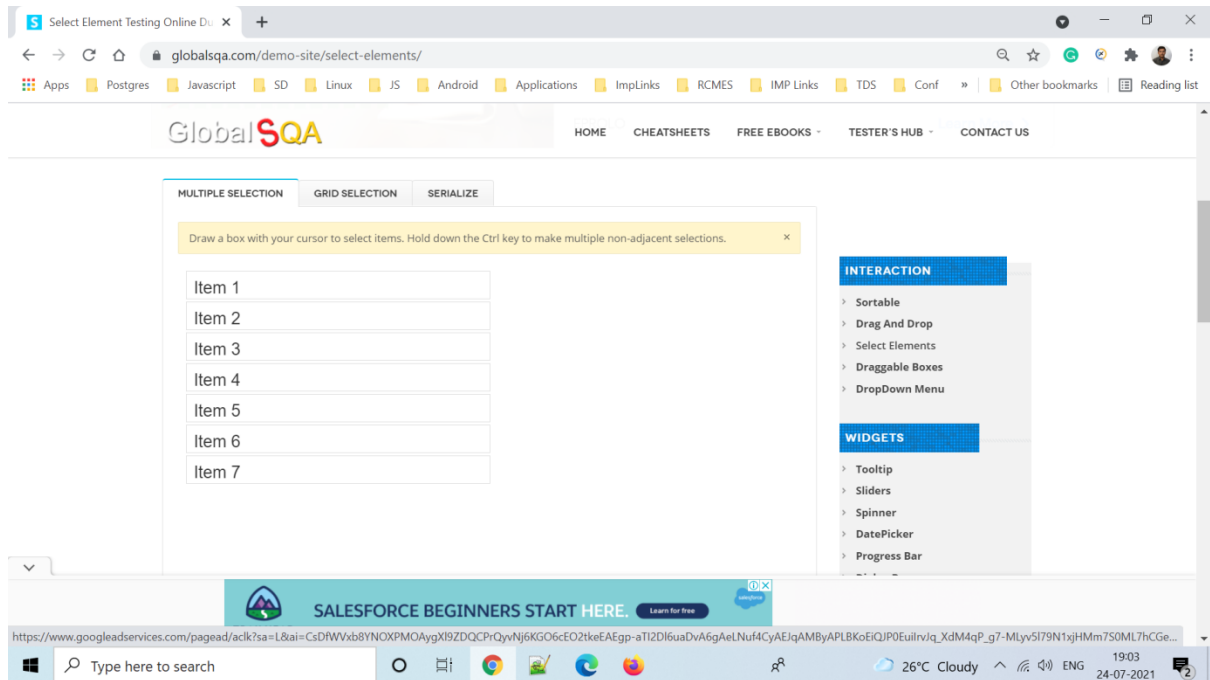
Select Element Testing Online D

globalsqa.com/demo-site/select-elements/

Apps Postgres Javascript SD Linux JS Android Applications ImpLinks RCMES IMP Links TDS Conf » Other bookmarks Reading list

GlobalSQA

HOME CHEATSHEETS FREE EBOOKS TESTER'S HUB CONTACT US

MULTIPLE SELECTION GRID SELECTION SERIALIZE

Draw a box with your cursor to select items. Hold down the Ctrl key to make multiple non-adjacent selections. ×

Item 1
Item 2
Item 3
Item 4
Item 5
Item 6
Item 7

INTERACTION
Sortable
Drag And Drop
Select Elements
Draggable Boxes
DropDown Menu

WIDGETS
Tooltip
Sliders
Spinner
DatePicker
Progress Bar

SALESFORCE BEGINNERS START HERE. Learn for free

https://www.googleadservices.com/pagead/aclk?sa=L&ai=CsDfWVxb8YNOXPMOAygXI9ZDQCPrQyvNj6KGO6cEO2tkeEAEgp-aTI2Dl6uaDvA6gAeLNuf4CyAEJqAMByAPLBKoEiQJP0EuiIrvJq_XdM4qP_g7-MLyv5I79N1xjHMm7S0ML7hCGe...

Type here to search

26°C Cloudy ENG 19:03 24-07-2021